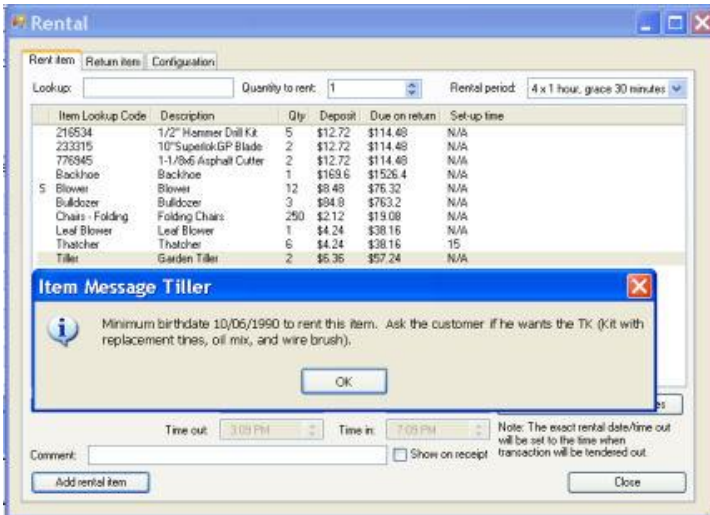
Rental

Rent item | Return item | Configuration

Lookup: Quantity to rent: 1 Rental period: 4 x 1 hour, grace 30 minutes

| | Item Lookup Code | Description | Qty | Deposit | Due on return | Set-up time |
|---|---|---|---|---|---|---|
| | 216534 | 1/2" Hammer Drill Kit | 5 | $12.72 | $114.48 | N/A |
| | 233315 | 10"SuperlokGP Blade | 2 | $12.72 | $114.48 | N/A |
| | 776945 | 1-1/8x6 Asphalt Cutter | 2 | $12.72 | $114.48 | N/A |
| | Backhoe | Backhoe | 1 | $169.6 | $1526.4 | N/A |
| S | Blower | Blower | 12 | $8.48 | $76.32 | N/A |
| | Bulldozer | Bulldozer | 3 | $84.8 | $763.2 | N/A |
| | Chairs - Folding | Folding Chairs | 250 | $2.12 | $19.08 | N/A |
| | Leaf Blower | Leaf Blower | 1 | $4.24 | $38.16 | N/A |
| | Thatcher | Thatcher | 6 | $4.24 | $38.16 | 15 |
| | Tiller | Garden Tiller | 2 | $6.36 | $57.24 | N/A |

Item Message Tiller

Minimum birthdate 10/06/1990 to rent this item. Ask the customer if he wants the TK (Kit with replacement tines, oil mix, and wire brush).

OK

es

Time out: 3:09 PM Time in: 7:09 PM

Note: The exact rental date/time out will be set to the time when transaction will be tendered out.

Comment: Show on receipt

Add rental item

Close